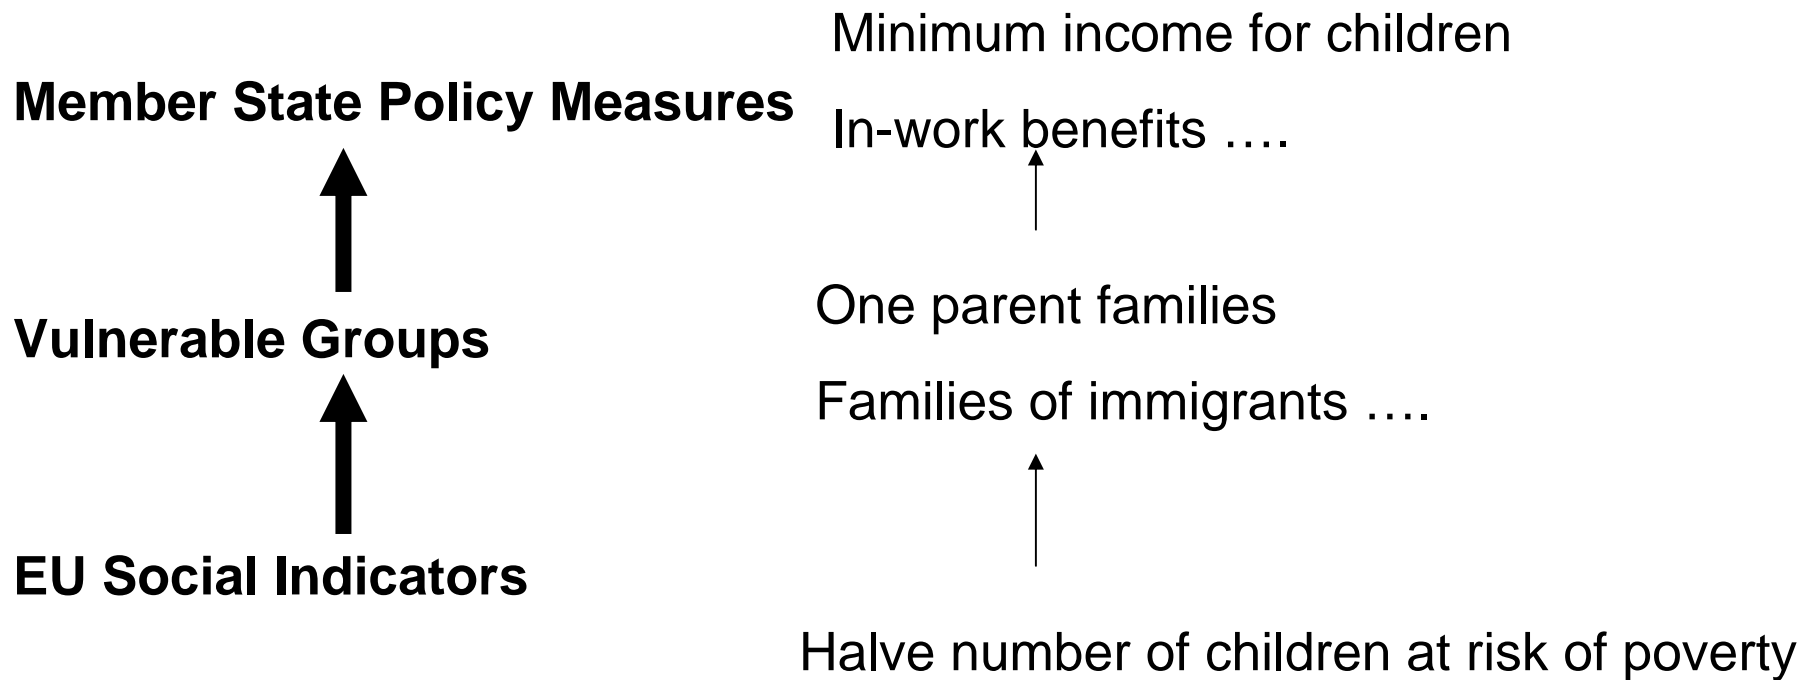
Member State Policy Measures

Vulnerable Groups

EU Social Indicators

Minimum income for children

In-work benefits ….

One parent families

Families of immigrants ….

Halve number of children at risk of poverty